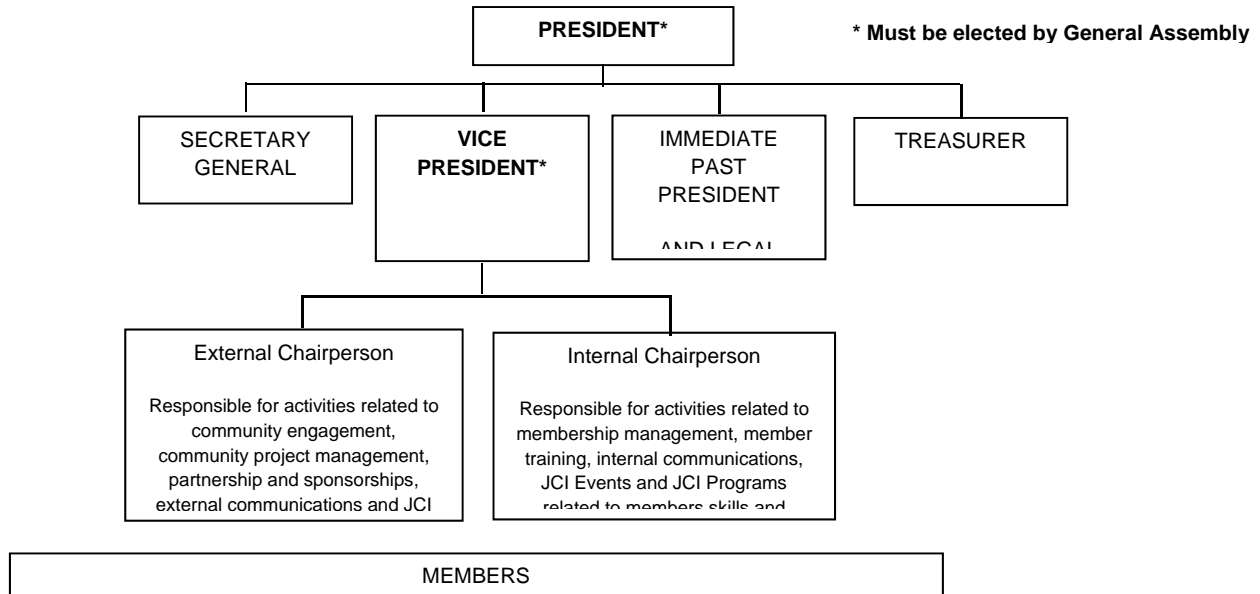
PRESIDENT*

* Must be elected by General Assembly

SECRETARY GENERAL

VICE PRESIDENT*

IMMEDIATE PAST PRESIDENT

AND LEGAL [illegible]

TREASURER

External Chairperson

Responsible for activities related to community engagement, community project management, partnership and sponsorships, external communications and JCI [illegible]

Internal Chairperson

Responsible for activities related to membership management, member training, internal communications, JCI Events and JCI Programs related to members skills and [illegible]

MEMBERS